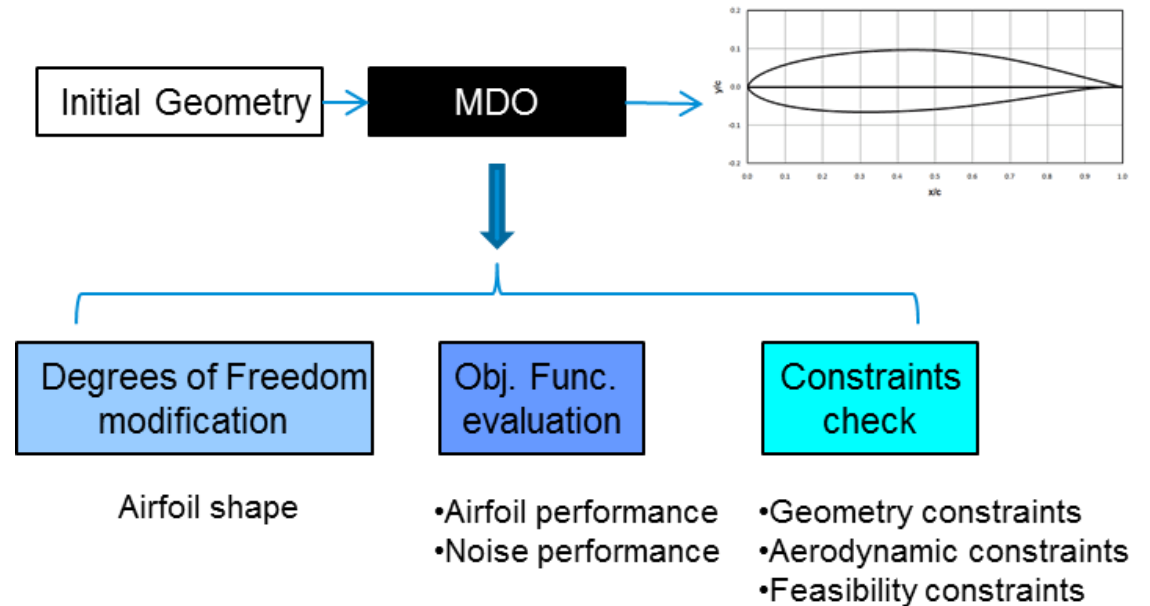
Initial Geometry

MDO

0.2
0.1
0.0
-0.1
-0.2
y/c
0.0 0.1 0.2 0.3 0.4 0.5 0.6 0.7 0.8 0.9 1.0
x/c

Degrees of Freedom modification

Obj. Func. evaluation

Constraints check

Airfoil shape

•Airfoil performance
•Noise performance

•Geometry constraints
•Aerodynamic constraints
•Feasibility constraints